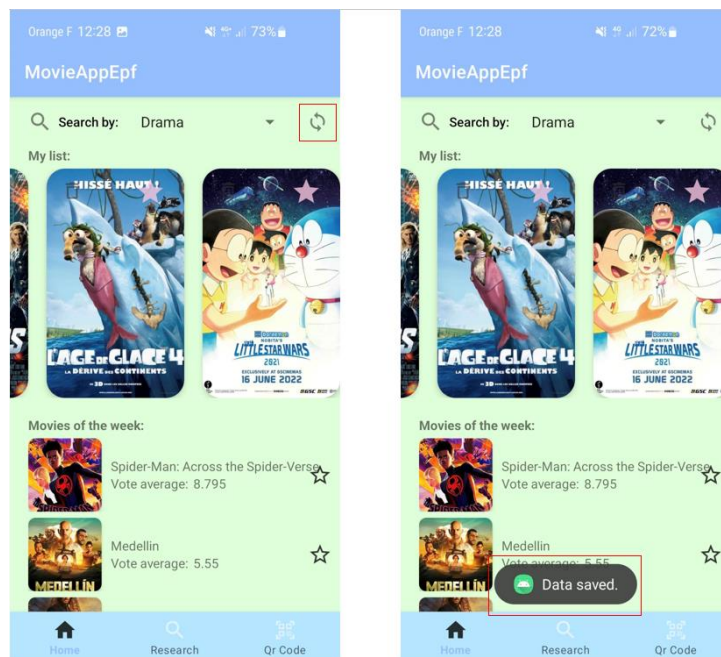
Orange F 12:28 73%

MovieAppEpf

Search by: Drama

My list:

HISSE HAUT!

L'AGE DE GLACE 4 LA DÉRIVE DES CONTINENTS

NOBITA'S LITTLE STAR WARS 2021 EXCLUSIVELY AT CINEMAS 16 JUNE 2022

Movies of the week:

Spider-Man: Across the Spider-Verse
Vote average: 8.795

Medellin
Vote average: 5.55

MEDELLIN

Home Research Qr Code

Orange F 12:28 72%

MovieAppEpf

Search by: Drama

My list:

HISSE HAUT!

L'AGE DE GLACE 4 LA DÉRIVE DES CONTINENTS

NOBITA'S LITTLE STAR WARS 2021 EXCLUSIVELY AT CINEMAS 16 JUNE 2022

Movies of the week:

Spider-Man: Across the Spider-Verse
Vote average: 8.795

Medellin
Vote average: 5.55

MEDELLIN

Data saved.

Home Research Qr Code